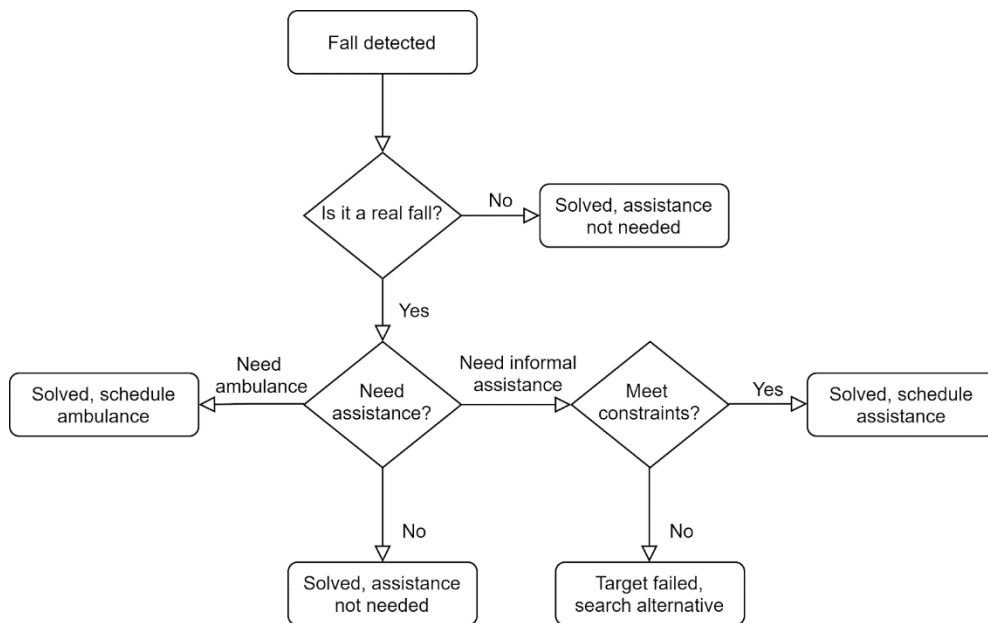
Fall detected

Is it a real fall?

No

Solved, assistance not needed

Yes

Need ambulance

Solved, schedule ambulance

Need assistance?

Need informal assistance

Meet constraints?

Yes

Solved, schedule assistance

No

Solved, assistance not needed

No

Target failed, search alternative